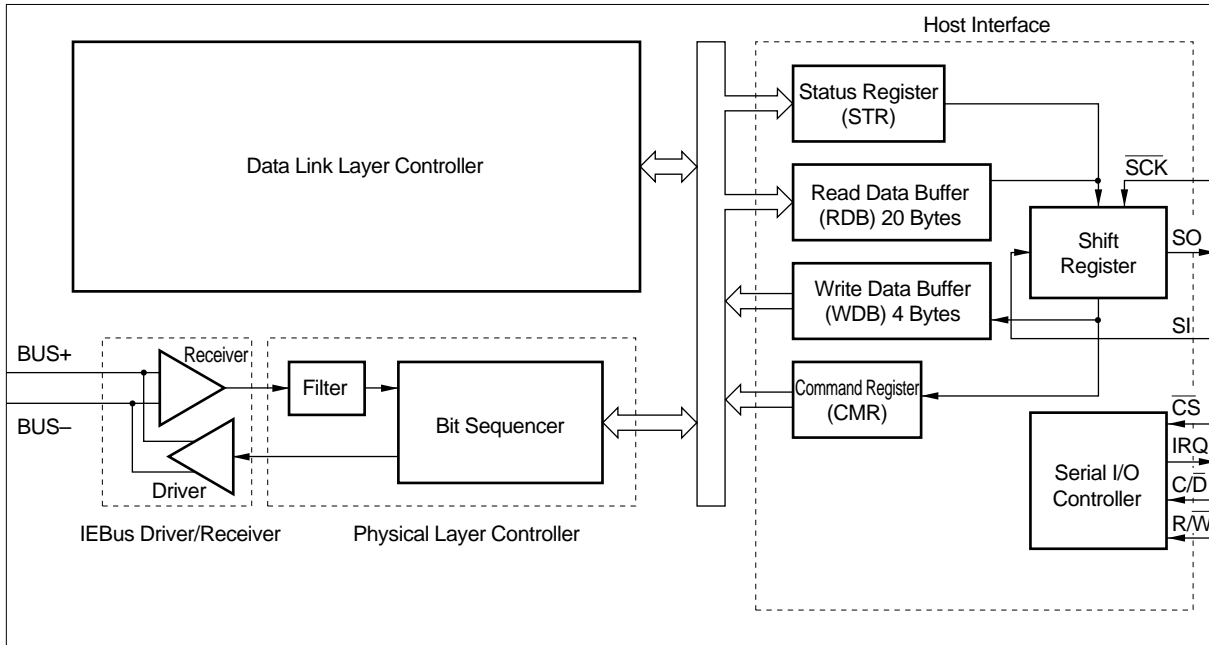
Host Interface

Data Link Layer Controller

Status Register (STR)

Read Data Buffer (RDB) 20 Bytes

$\overline{SCK}$

Shift Register

SO

Write Data Buffer (WDB) 4 Bytes

SI

BUS+

Receiver

Filter

Bit Sequencer

Command Register (CMR)

BUS–

$\overline{CS}$

IRQ

Serial I/O Controller

$C/\overline{D}$

Driver

$R/\overline{W}$

IEBus Driver/Receiver

Physical Layer Controller